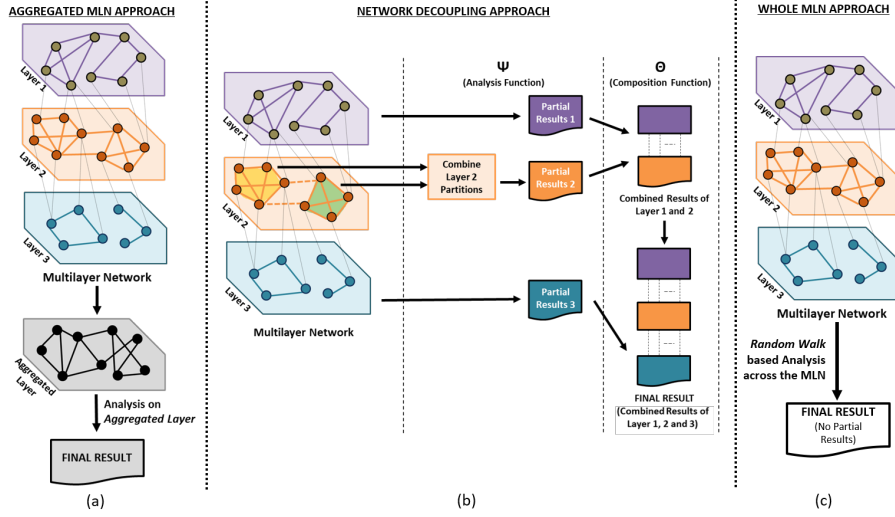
AGGREGATED MLN APPROACH

Layer 1

Layer 2

Layer 3

Multilayer Network

Aggregated Layer

Analysis on *Aggregated Layer*

FINAL RESULT

(a)

NETWORK DECOUPLING APPROACH

Ψ
(Analysis Function)

Θ
(Composition Function)

Layer 1

Layer 2

Layer 3

Multilayer Network

Combine Layer 2 Partitions

Partial Results 1

Partial Results 2

Partial Results 3

Combined Results of Layer 1 and 2

FINAL RESULT
(Combined Results of Layer 1, 2 and 3)

(b)

WHOLE MLN APPROACH

Layer 1

Layer 2

Layer 3

Multilayer Network

*Random Walk* based Analysis across the MLN

FINAL RESULT
(No Partial Results)

(c)